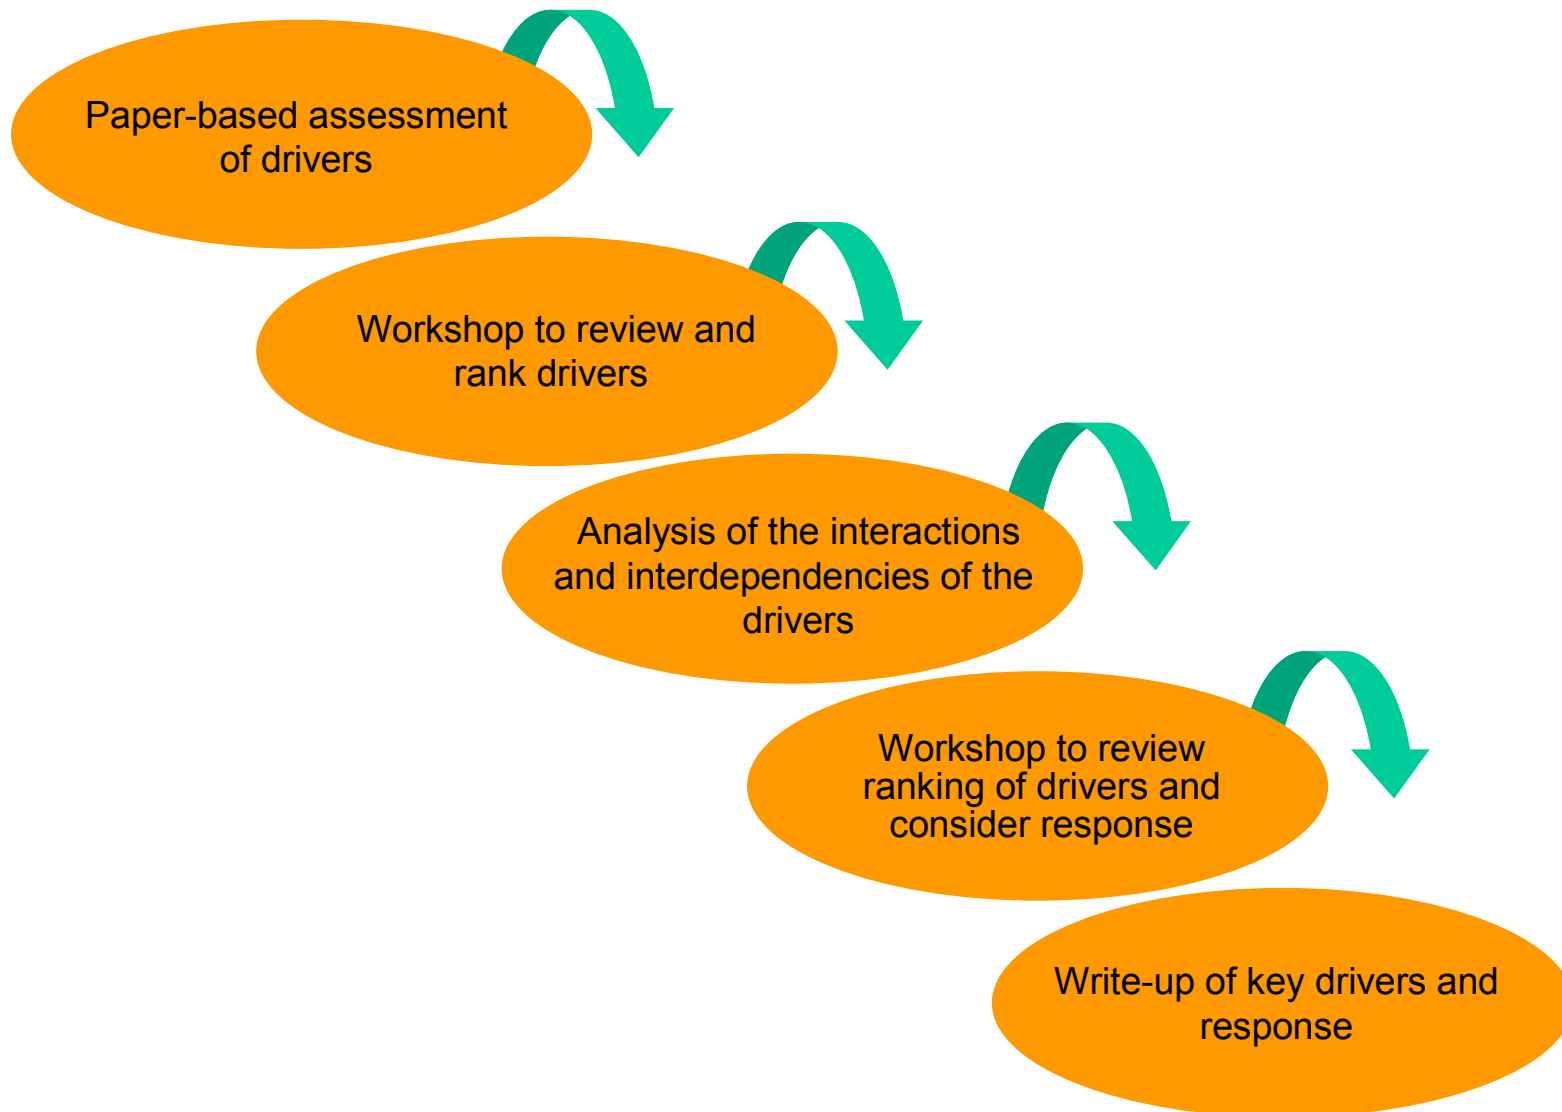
Paper-based assessment of drivers

Workshop to review and rank drivers

Analysis of the interactions and interdependencies of the drivers

Workshop to review ranking of drivers and consider response

Write-up of key drivers and response